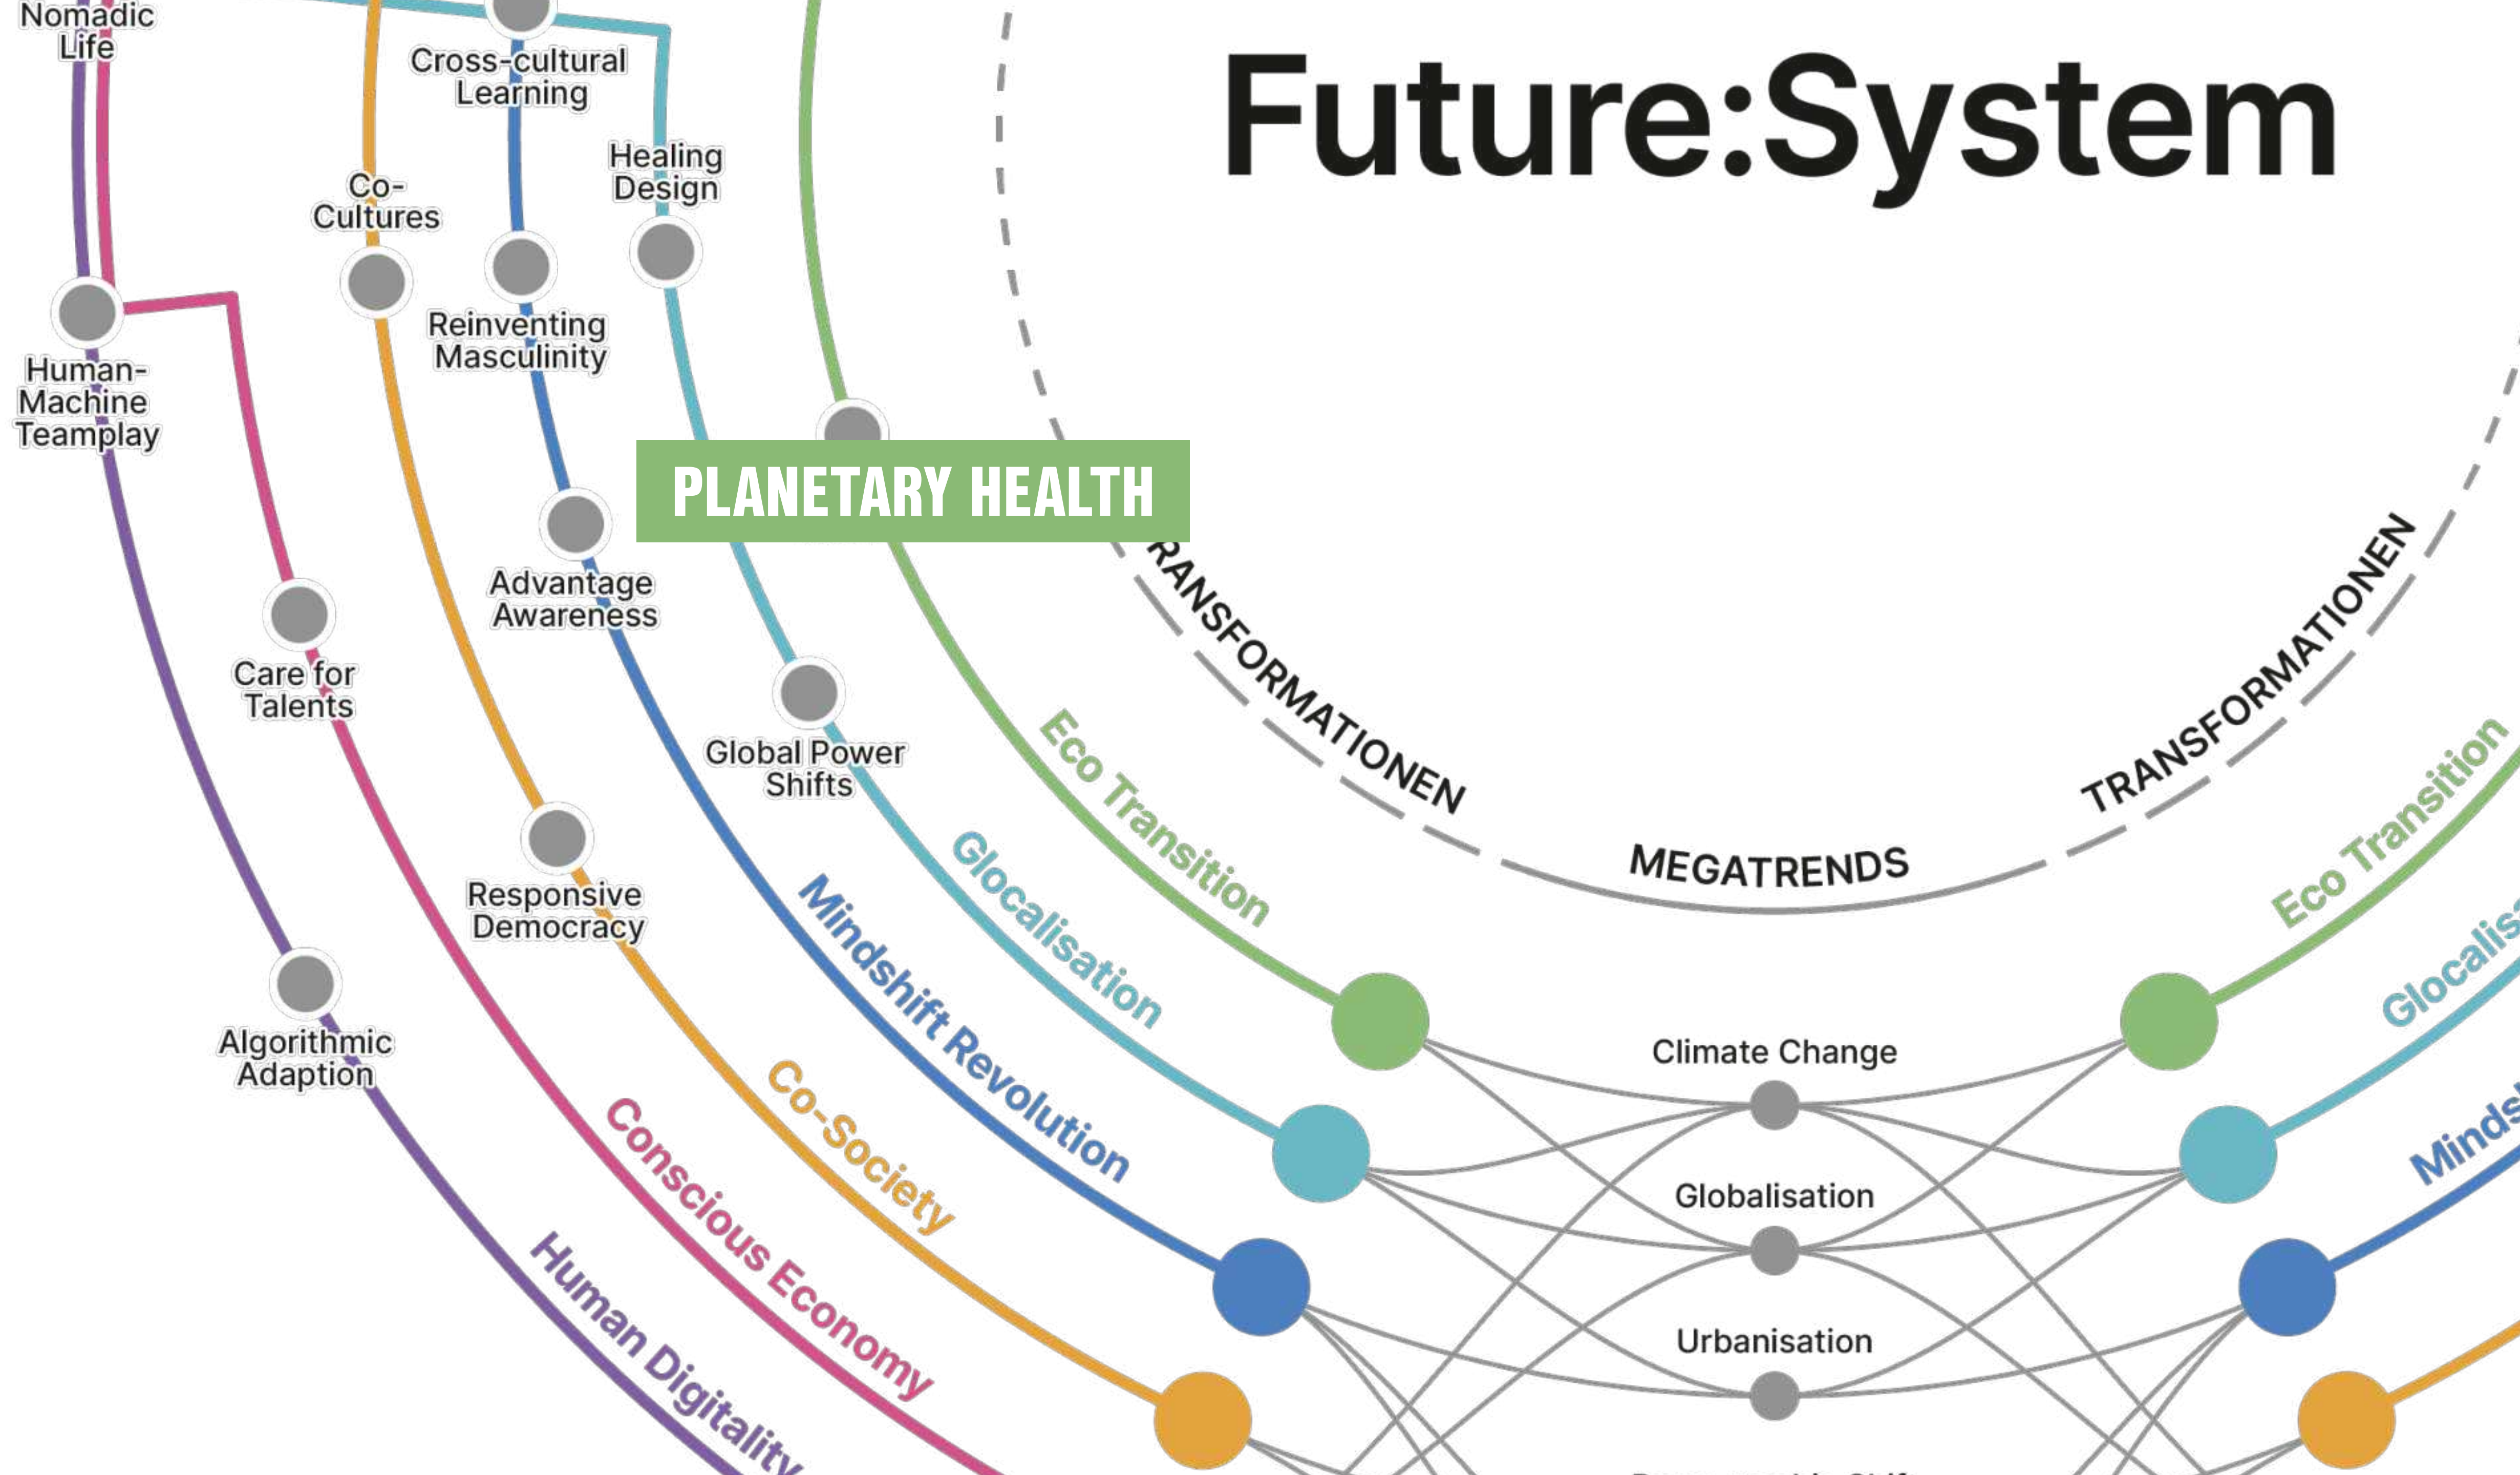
Future:System

Nomadic Life

Cross-cultural Learning

Healing Design

Co-Cultures

Reinventing Masculinity

Human-Machine Teamplay

PLANETARY HEALTH

Advantage Awareness

Care for Talents

Global Power Shifts

Responsive Democracy

Algorithmic Adaption

RANSFORMATIONEN

TRANSFORMATIONEN

MEGATRENDS

Eco Transition

Glocalisation

Mindshift Revolution

Co-Society

Conscious Economy

Human Digitality

Eco Transition

Glocalis

Minds

Climate Change

Globalisation

Urbanisation